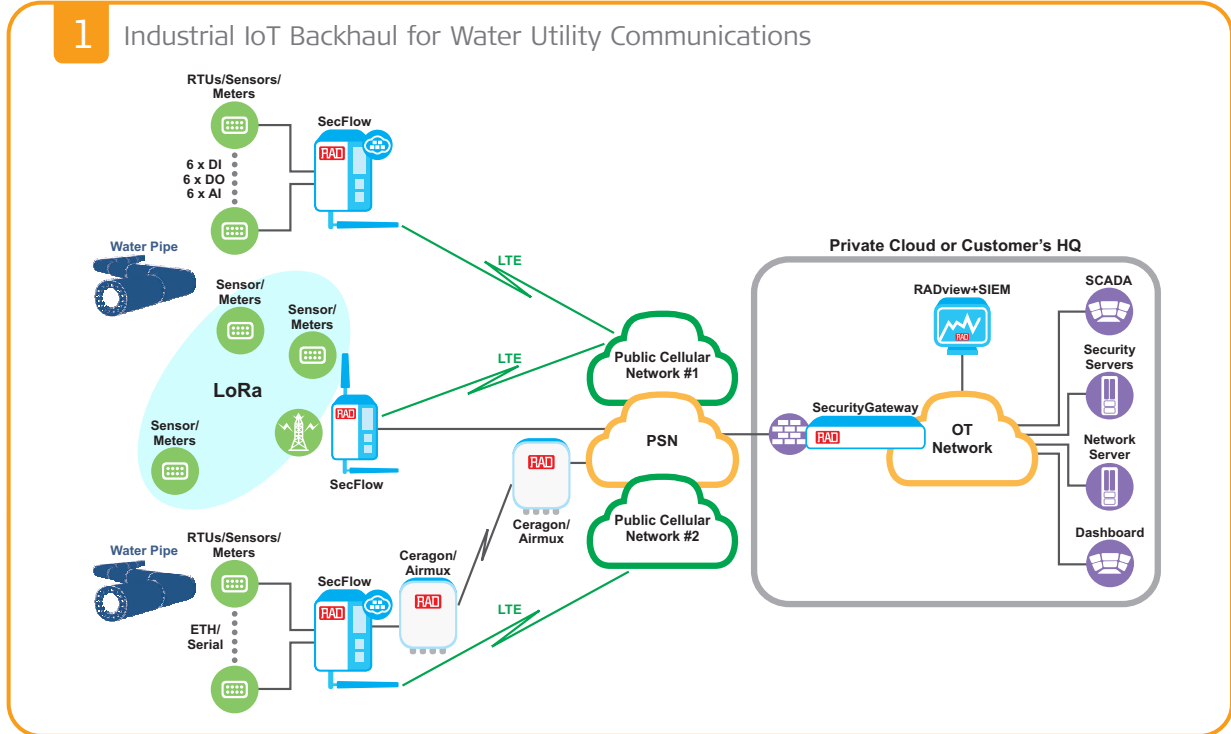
1 Industrial IoT Backhaul for Water Utility Communications

RTUs/Sensors/ Meters

6 x DI
6 x DO
6 x AI

SecFlow

RAD

Water Pipe

Sensor/ Meters

Sensor/ Meters

LoRa

Sensor/ Meters

RAD

SecFlow

LTE

LTE

Public Cellular Network #1

PSN

RAD

Ceragon/ Airmux

Public Cellular Network #2

Water Pipe

RTUs/Sensors/ Meters

ETH/ Serial

SecFlow

RAD

Ceragon/ Airmux

RAD

LTE

Private Cloud or Customer's HQ

RADview+SIEM

RAD

SecurityGateway

RAD

OT Network

SCADA

Security Servers

Network Server

Dashboard